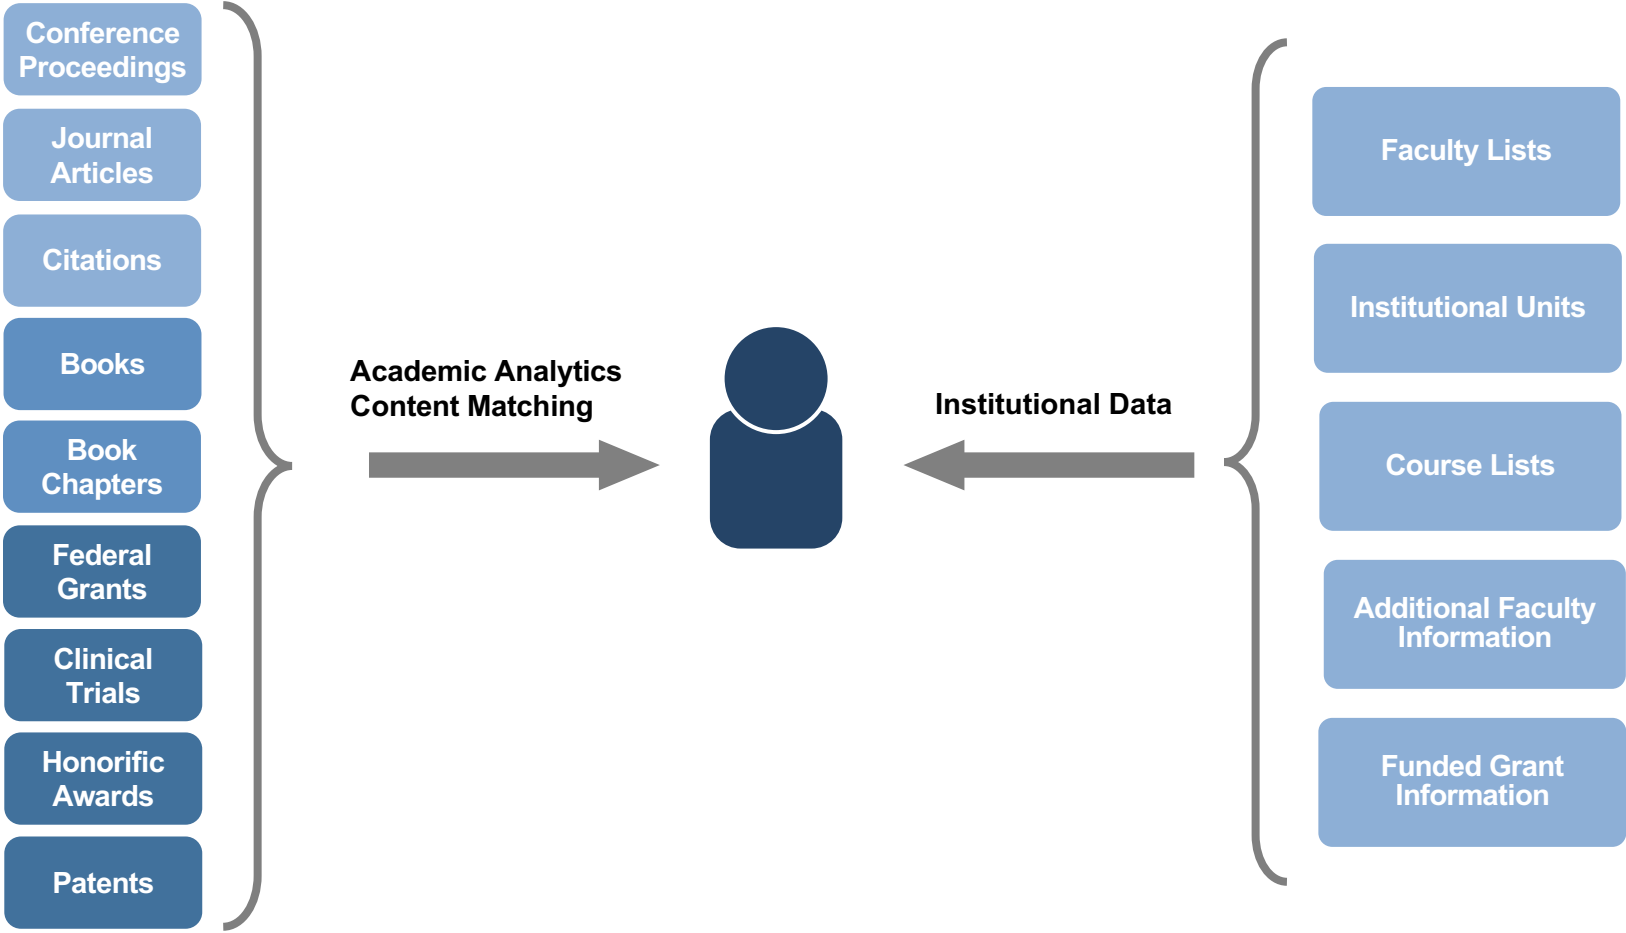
Conference Proceedings

Journal Articles

Citations

Books

Book Chapters

Federal Grants

Clinical Trials

Honorific Awards

Patents

Academic Analytics Content Matching

Institutional Data

Faculty Lists

Institutional Units

Course Lists

Additional Faculty Information

Funded Grant Information